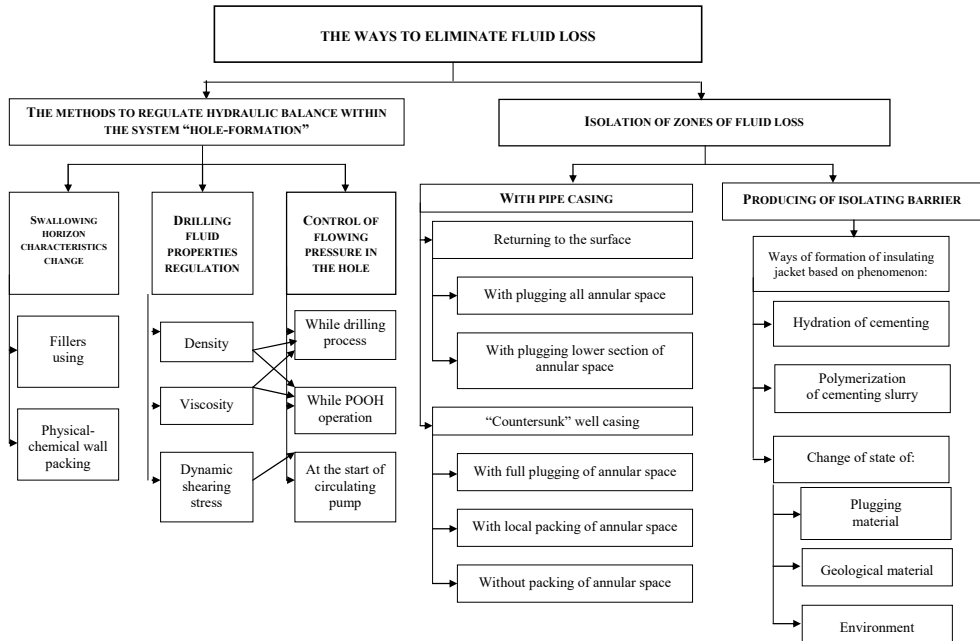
THE WAYS TO ELIMINATE FLUID LOSS

THE METHODS TO REGULATE HYDRAULIC BALANCE WITHIN THE SYSTEM "HOLE-FORMATION"

SWALLOWING HORIZON CHARACTERISTICS CHANGE

Fillers using

Physical-chemical wall packing

DRILLING FLUID PROPERTIES REGULATION

Density

Viscosity

Dynamic shearing stress

CONTROL OF FLOWING PRESSURE IN THE HOLE

While drilling process

While POOH operation

At the start of circulating pump

ISOLATION OF ZONES OF FLUID LOSS

WITH PIPE CASING

Returning to the surface

With plugging all annular space

With plugging lower section of annular space

"Countersunk" well casing

With full plugging of annular space

With local packing of annular space

Without packing of annular space

PRODUCING OF ISOLATING BARRIER

Ways of formation of insulating jacket based on phenomenon:

Hydration of cementing

Polymerization of cementing slurry

Change of state of:

Plugging material

Geological material

Environment